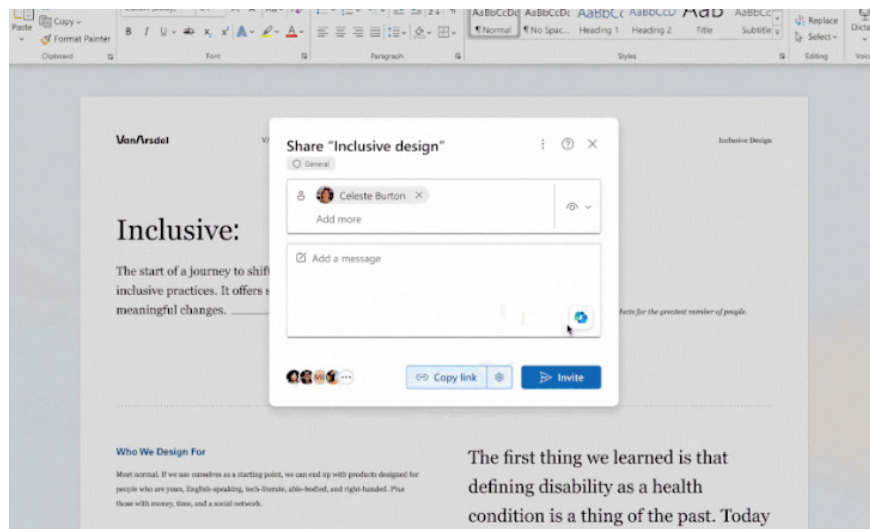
Paste Copy Format Painter
B I U x x A A
AaBbCcDd AaBbCcDc AaBbCc AaBbCcD AaB AaBbCc
¶Normal ¶No Spac... Heading 1 Heading 2 Title Subtitle
Replace
Select
Dicta
Clipboard Font Paragraph Styles Editing Voic

VanArsdel
Inclusive Design

Inclusive:

The start of a journey to shift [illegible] inclusive practices. It offers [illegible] meaningful changes.

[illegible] ducts for the greatest number of people.

Share "Inclusive design"
General
Celeste Burton
Add more
Add a message
Copy link
Invite

Who We Design For

Meet normal. If we use ourselves as a starting point, we can end up with products designed for people who are young, English-speaking, tech-literate, able-bodied, and right-handed. Plus those with money, time, and a social network.

The first thing we learned is that defining disability as a health condition is a thing of the past. Today